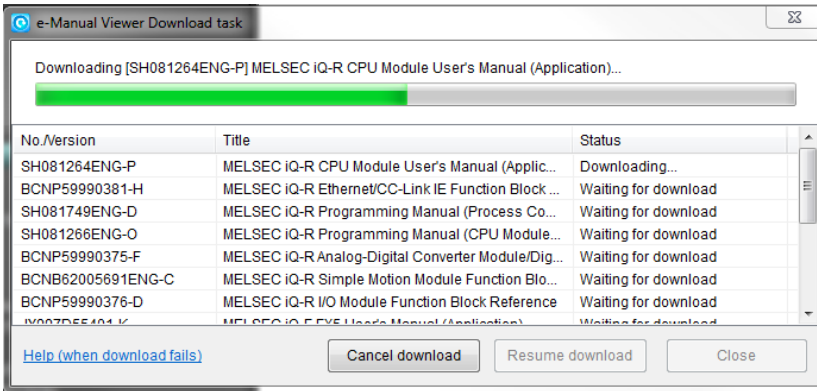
e-Manual Viewer Download task

Downloading [SH081264ENG-P] MELSEC iQ-R CPU Module User's Manual (Application)...

| No./Version | Title | Status |
|---|---|---|
| SH081264ENG-P | MELSEC iQ-R CPU Module User's Manual (Applic... | Downloading... |
| BCNP59990381-H | MELSEC iQ-R Ethernet/CC-Link IE Function Block ... | Waiting for download |
| SH081749ENG-D | MELSEC iQ-R Programming Manual (Process Co... | Waiting for download |
| SH081266ENG-O | MELSEC iQ-R Programming Manual (CPU Module... | Waiting for download |
| BCNP59990375-F | MELSEC iQ-R Analog-Digital Converter Module/Dig... | Waiting for download |
| BCNB62005691ENG-C | MELSEC iQ-R Simple Motion Module Function Blo... | Waiting for download |
| BCNP59990376-D | MELSEC iQ-R I/O Module Function Block Reference | Waiting for download |
| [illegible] | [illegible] | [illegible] |

Help (when download fails)

Cancel download

Resume download

Close